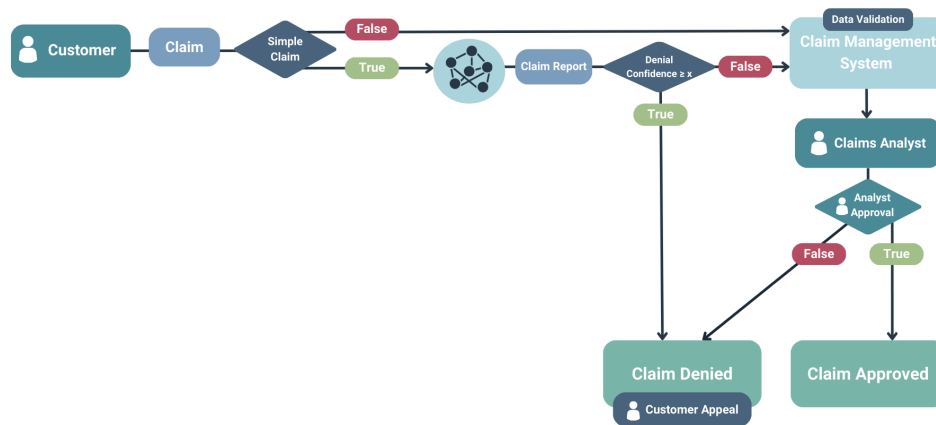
Customer

Claim

Simple Claim

False

True

Claim Report

Denial Confidence ≥ x

False

True

Data Validation

Claim Management System

Claims Analyst

Analyst Approval

False

True

Claim Denied

Customer Appeal

Claim Approved